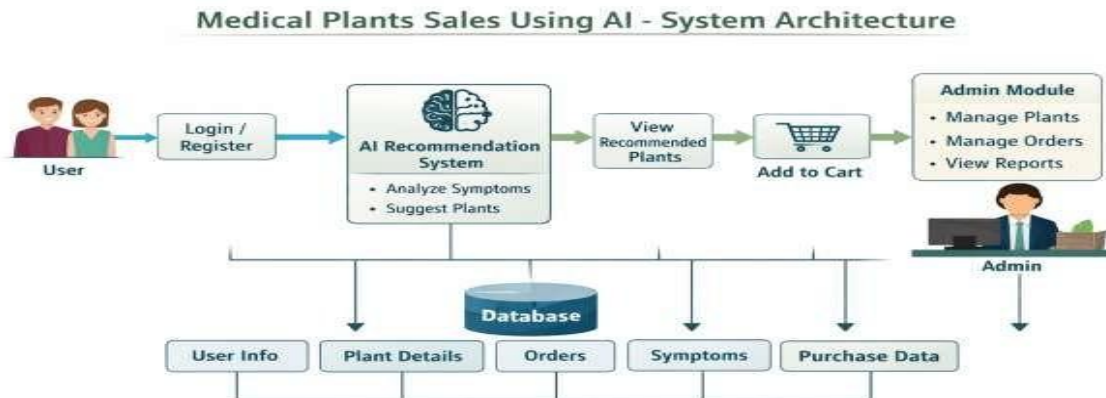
Medical Plants Sales Using AI - System Architecture

User

Login / Register

AI Recommendation System

• Analyze Symptoms
• Suggest Plants

View Recommended Plants

Add to Cart

Admin Module

• Manage Plants
• Manage Orders
• View Reports

Admin

Database

User Info

Plant Details

Orders

Symptoms

Purchase Data